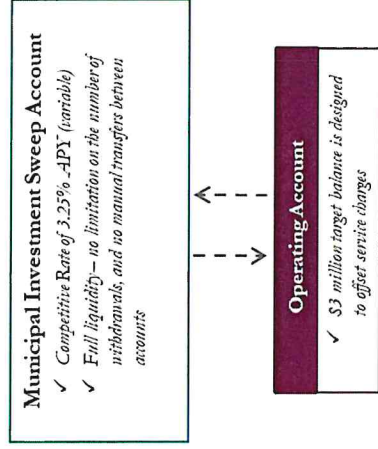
Municipal Investment Sweep Account

✓ Competitive Rate of 3.25% APY (variable)

✓ Full liquidity– no limitation on the number of withdrawals, and no manual transfers between accounts

Operating Account

✓ $3 million target balance is designed to offset service charges